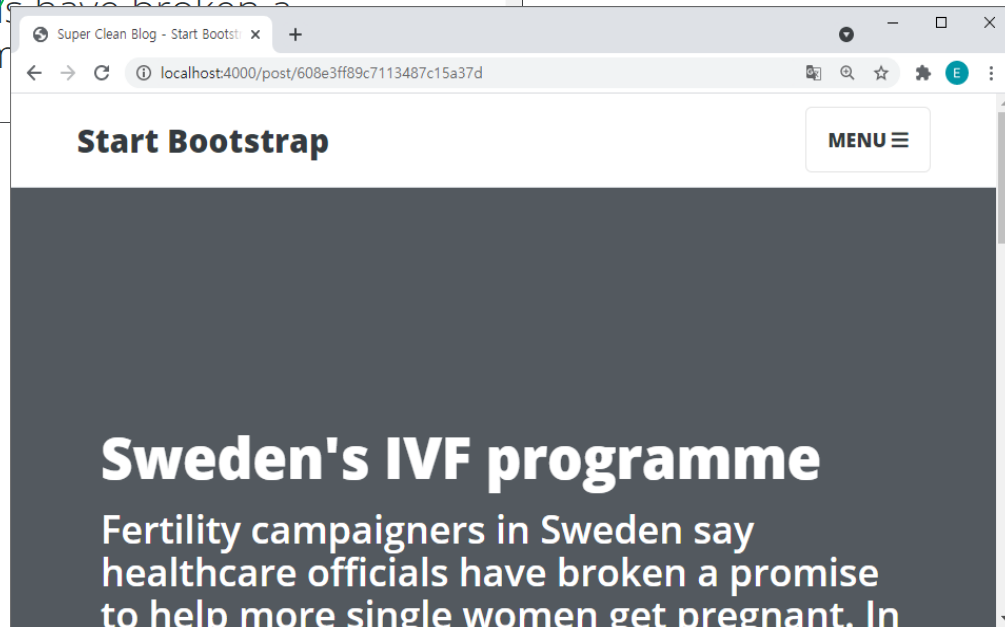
Super Clean Blog - Start Bootst

localhost:4000/post/608e3ff89c7113487c15a37d

E

Start Bootstrap

MENU ☰

Sweden's IVF programme

Fertility campaigners in Sweden say healthcare officials have broken a promise to help more single women get pregnant. In